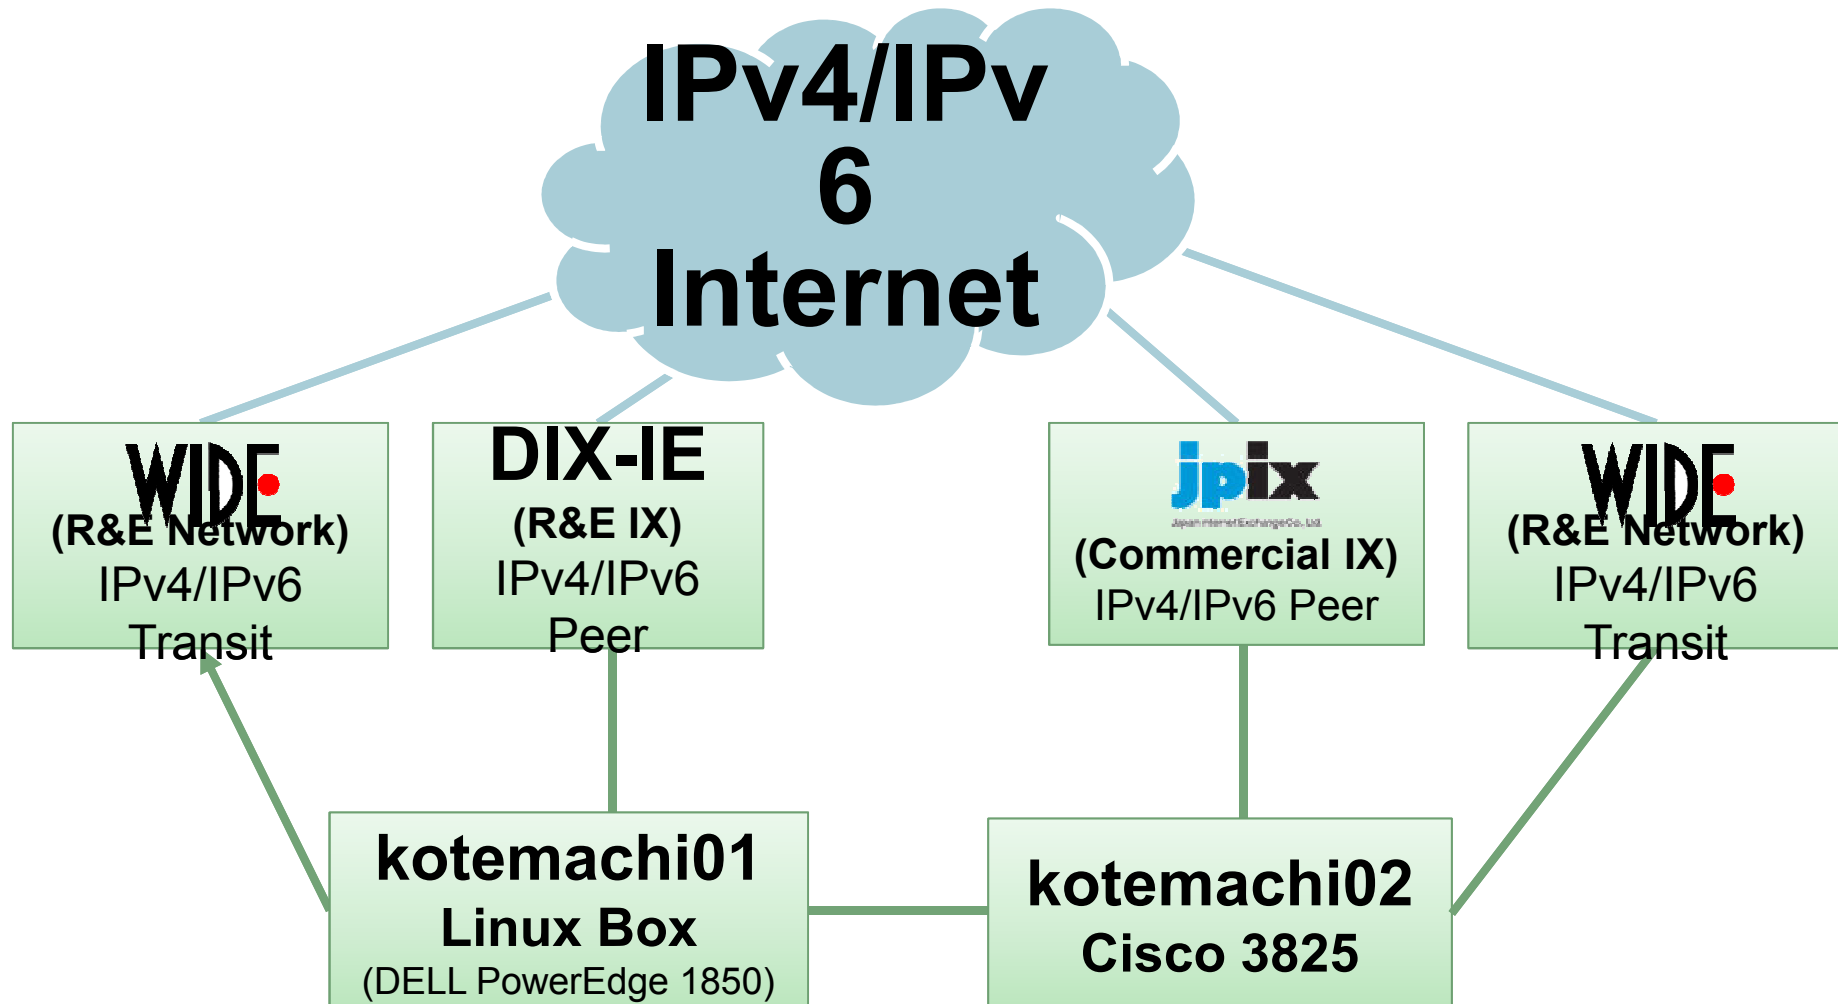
IPv4/IPv6
Internet

WIDE
(R&E Network)
IPv4/IPv6
Transit

DIX-IE
(R&E IX)
IPv4/IPv6
Peer

jpix
Japan Internet Exchange Co., Ltd.
(Commercial IX)
IPv4/IPv6 Peer

WIDE
(R&E Network)
IPv4/IPv6
Transit

kotemachi01
Linux Box
(DELL PowerEdge 1850)

kotemachi02
Cisco 3825